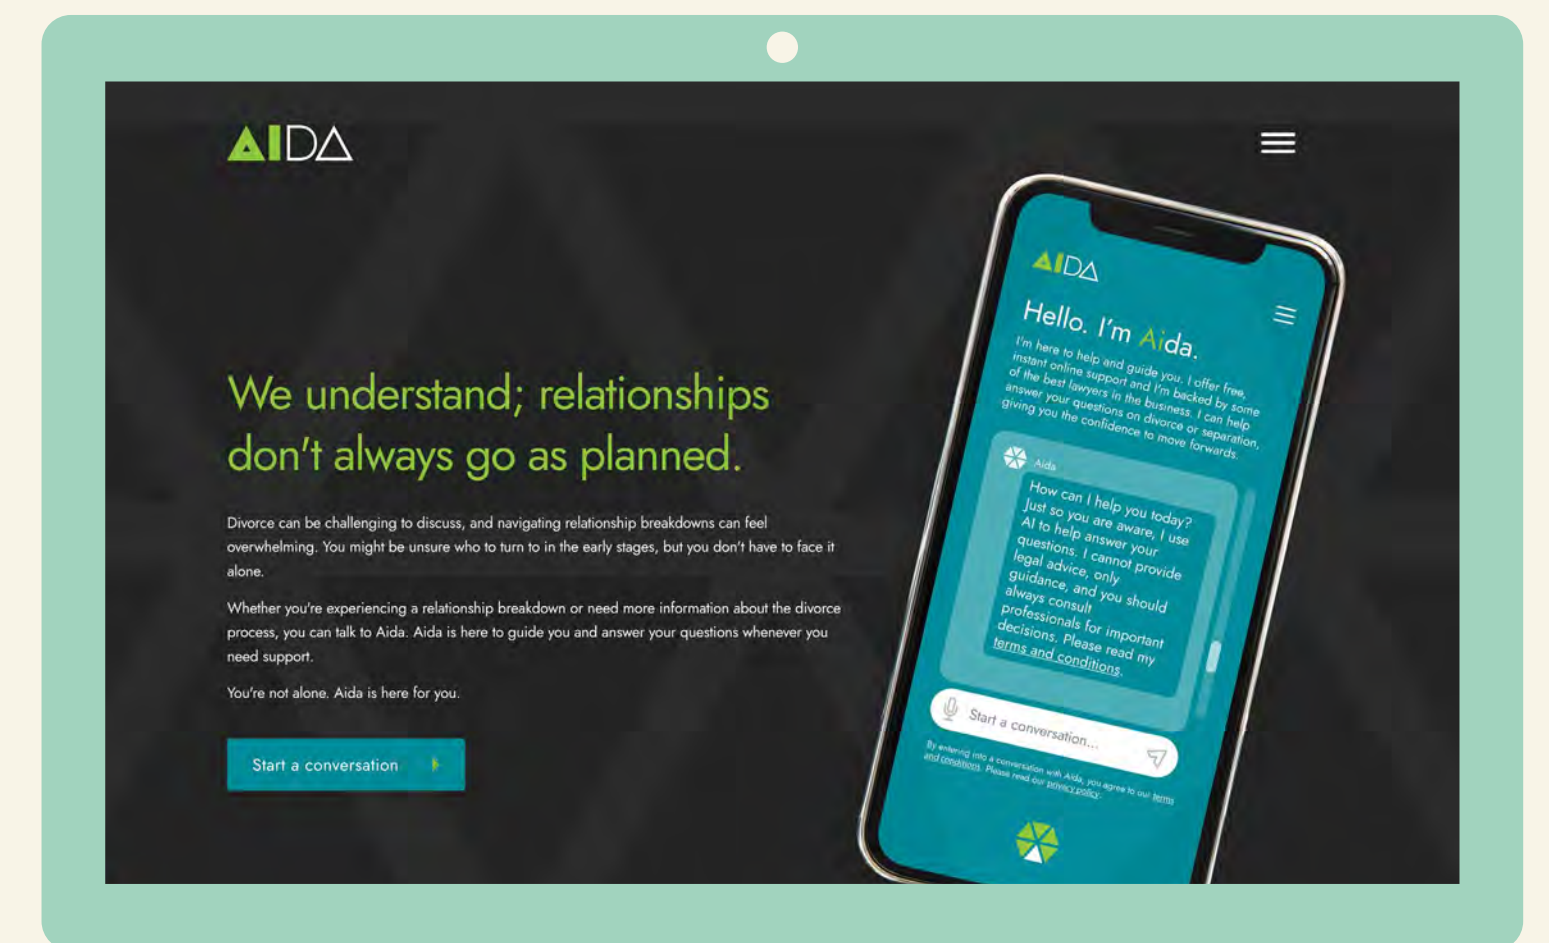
AIDA

We understand; relationships don't always go as planned.

Divorce can be challenging to discuss, and navigating relationship breakdowns can feel overwhelming. You might be unsure who to turn to in the early stages, but you don't have to face it alone.

Whether you're experiencing a relationship breakdown or need more information about the divorce process, you can talk to Aida. Aida is here to guide you and answer your questions whenever you need support.

You're not alone. Aida is here for you.

Start a conversation

AIDA

Hello. I'm Aida.

I'm here to help and guide you. I offer free, instant online support and I'm backed by some of the best lawyers in the business. I can help answer your questions on divorce or separation, giving you the confidence to move forwards.

Aida

How can I help you today? Just so you are aware, I use AI to help answer your questions. I cannot provide legal advice, only guidance, and you should always consult professionals for important decisions. Please read my terms and conditions.

Start a conversation...

By entering into a conversation with Aida, you agree to our terms and conditions. Please read our privacy policy.